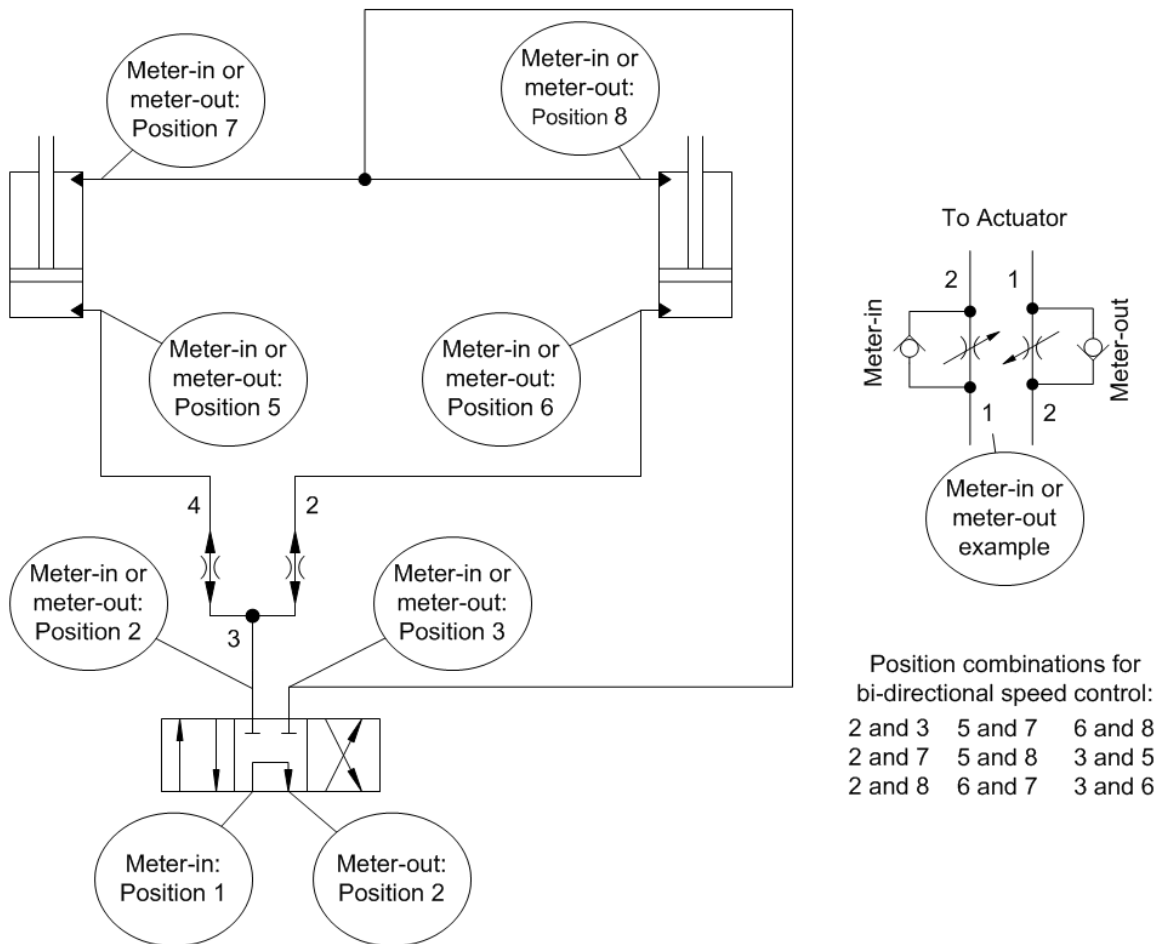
Meter-in or meter-out: Position 7

Meter-in or meter-out: Position 8

To Actuator

2

1

Meter-in

Meter-out

1

2

Meter-in or meter-out: Position 5

Meter-in or meter-out: Position 6

Meter-in or meter-out example

4

2

Meter-in or meter-out: Position 2

Meter-in or meter-out: Position 3

3

Position combinations for bi-directional speed control:

| | | |
|---|---|---|
| 2 and 3 | 5 and 7 | 6 and 8 |
| 2 and 7 | 5 and 8 | 3 and 5 |
| 2 and 8 | 6 and 7 | 3 and 6 |

Meter-in: Position 1

Meter-out: Position 2